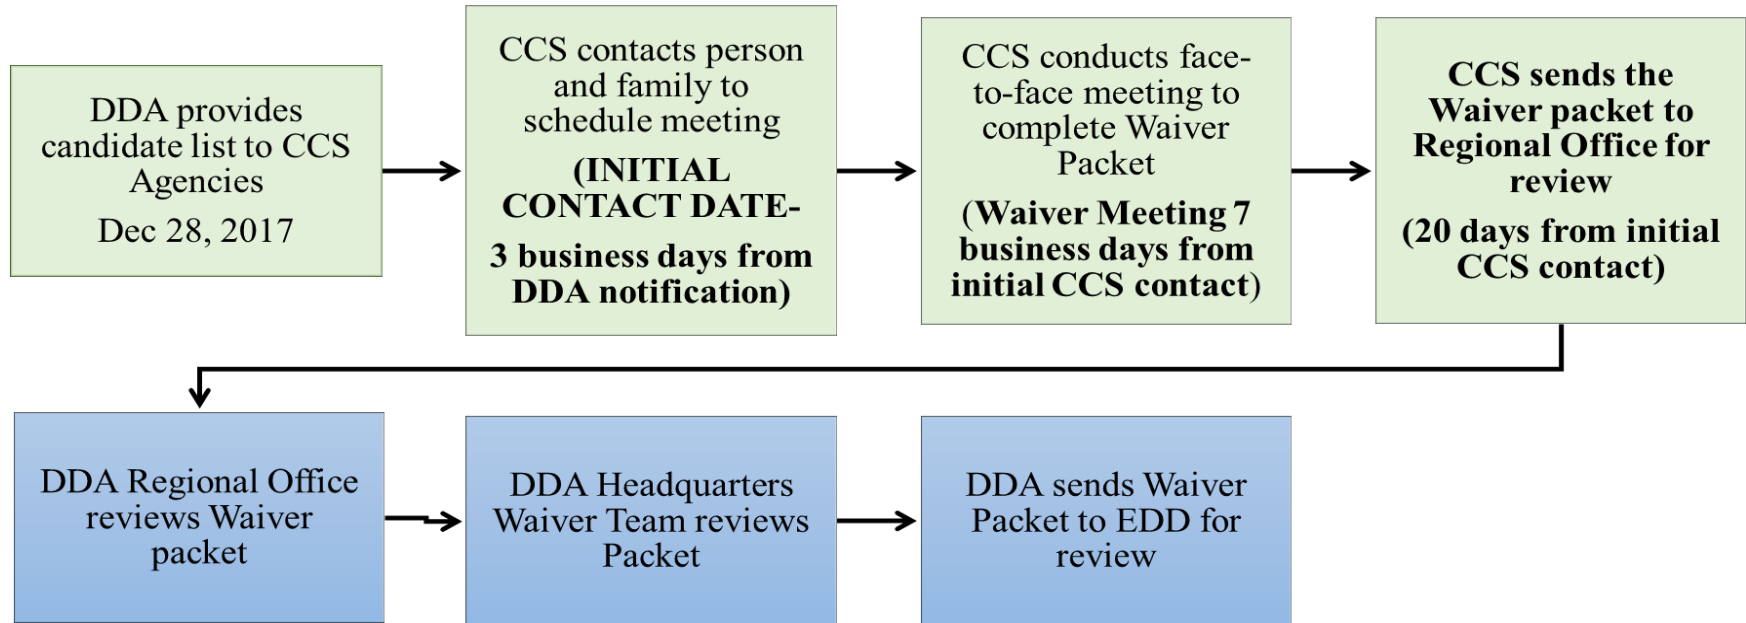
DDA provides candidate list to CCS Agencies

Dec 28, 2017

CCS contacts person and family to schedule meeting

(INITIAL CONTACT DATE-

3 business days from DDA notification)

CCS conducts face-to-face meeting to complete Waiver Packet

(Waiver Meeting 7 business days from initial CCS contact)

CCS sends the Waiver packet to Regional Office for review

(20 days from initial CCS contact)

DDA Regional Office reviews Waiver packet

DDA Headquarters Waiver Team reviews Packet

DDA sends Waiver Packet to EDD for review